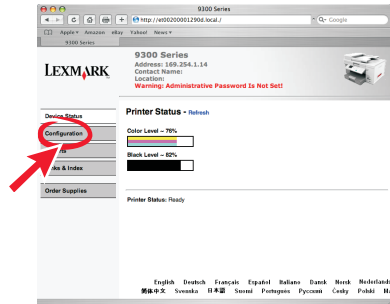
9300 Series

http://et00200001290d.local./

Google

Apple▾ Amazon eBay Yahoo! News▾

9300 Series

LEXMARK

9300 Series

Address: 169.254.1.14

Contact Name:

Location:

Warning: Administrative Password Is Not Set!

Device Status

Configuration

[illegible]s

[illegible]ks & Index

Order Supplies

Printer Status - Refresh

Color Level – 78%

Black Level – 82%

Printer Status: Ready

English Deutsch Français Español Italiano Dansk Norsk Nederlands

简体中文 Svenska 日本語 Suomi Português Русский Česky Polski Magyar